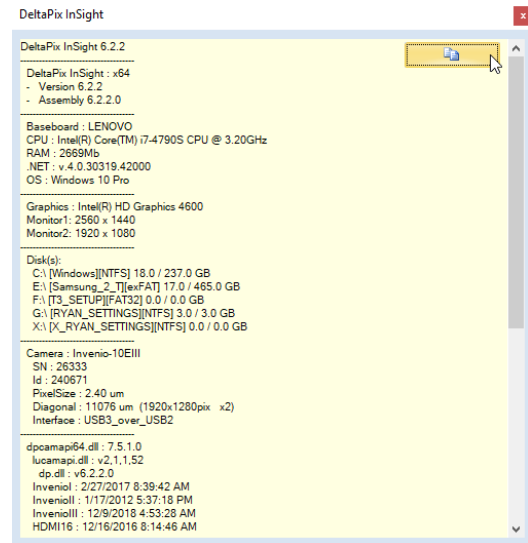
DeltaPix InSight

DeltaPix InSight 6.2.2

DeltaPix InSight : x64
- Version 6.2.2
- Assembly 6.2.2.0

Baseboard : LENOVO
CPU : Intel(R) Core(TM) i7-4790S CPU @ 3.20GHz
RAM : 2669Mb
.NET : v.4.0.30319.42000
OS : Windows 10 Pro

Graphics : Intel(R) HD Graphics 4600
Monitor1: 2560 x 1440
Monitor2: 1920 x 1080

Disk(s):
C:\ [Windows][NTFS] 18.0 / 237.0 GB
E:\ [Samsung_2_T][exFAT] 17.0 / 465.0 GB
F:\ [T3_SETUP][FAT32] 0.0 / 0.0 GB
G:\ [RYAN_SETTINGS][NTFS] 3.0 / 3.0 GB
X:\ [X_RYAN_SETTINGS][NTFS] 0.0 / 0.0 GB

Camera : Invenio-10EIII
SN : 26333
Id : 240671
PixelSize : 2.40 um
Diagonal : 11076 um (1920x1280pix x2)
Interface : USB3_over_USB2

dpcamapi64.dll : 7.5.1.0
lucamapi.dll : v2,1,1,52
dp.dll : v6.2.2.0
InvenioI : 2/27/2017 8:39:42 AM
InvenioII : 1/17/2012 5:37:18 PM
InvenioIII : 12/9/2018 4:53:28 AM
HDMI16 : 12/16/2016 8:14:46 AM